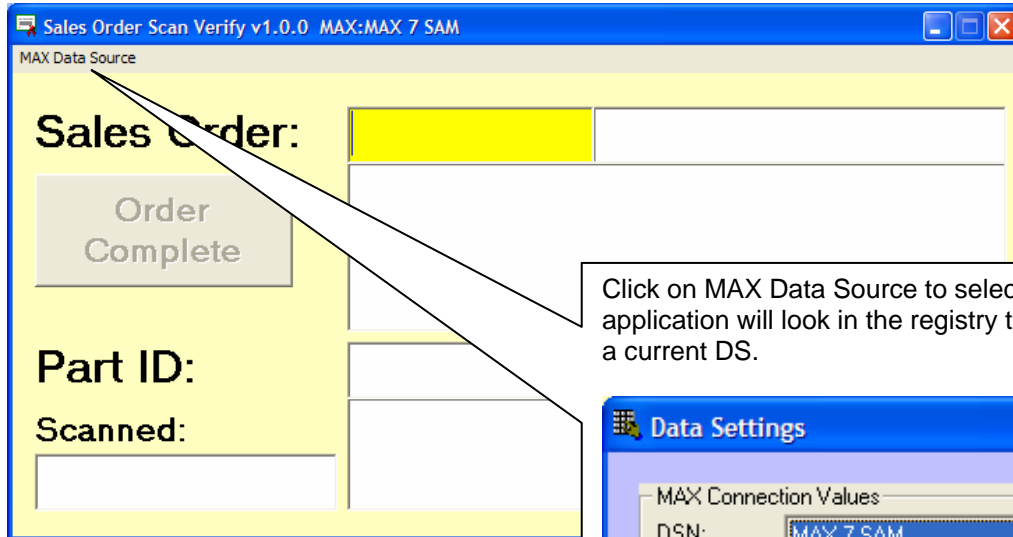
Sales Order Scan Verify v1.0.0 MAX:MAX 7 SAM

MAX Data Source

Sales Order:

Order Complete

Part ID:

Scanned:

Click on MAX Data Source to selec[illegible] application will look in the registry t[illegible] a current DS.

Data Settings

MAX Connection Values

DSN: MAX 7 SAM